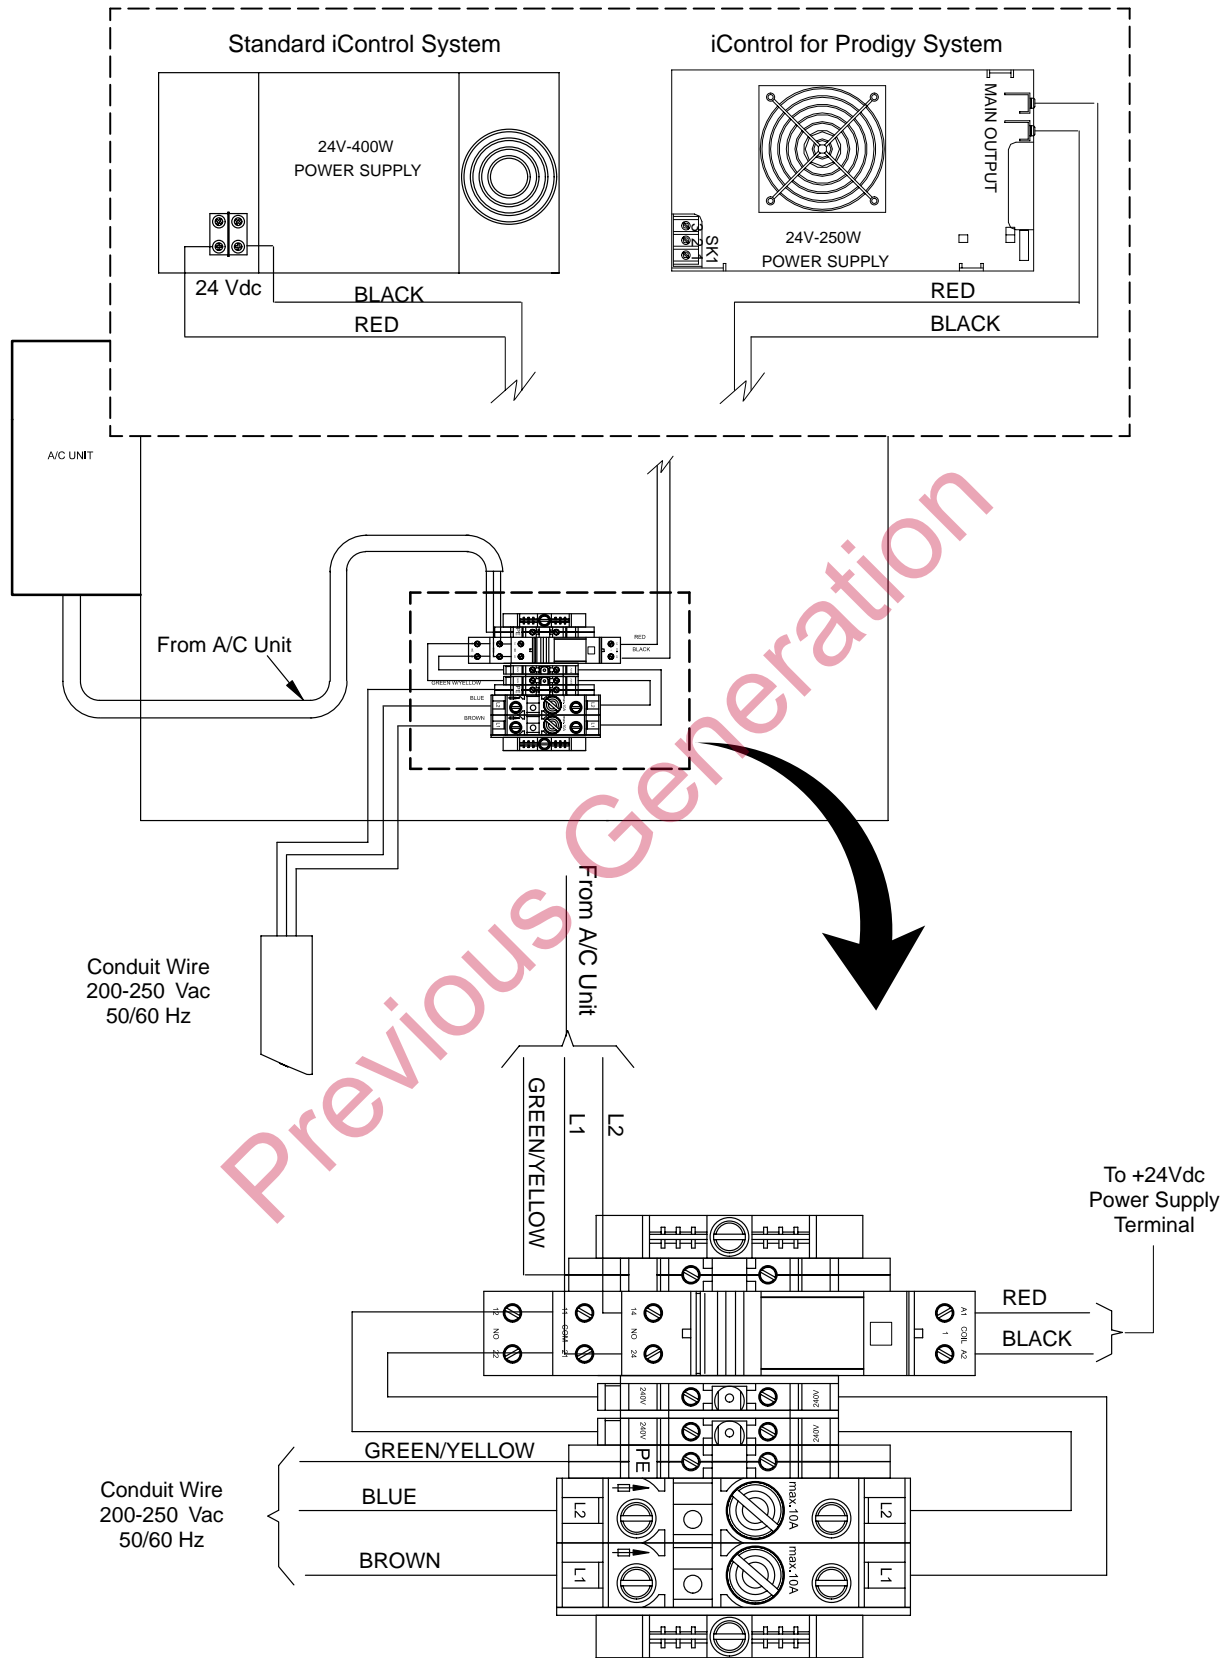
Standard iControl System

iControl for Prodigy System

24V-400W
POWER SUPPLY

MAIN OUTPUT

SK1

24V-250W
POWER SUPPLY

24 Vdc

BLACK

RED

RED

BLACK

A/C UNIT

From A/C Unit

RED
BLACK
GREEN W/YELLOW
BLUE
BROWN

Previous Generation

Conduit Wire
200-250 Vac
50/60 Hz

From A/C Unit

GREEN/YELLOW

L1

L2

To +24Vdc
Power Supply
Terminal

12 NO 22

11 COM 21

14 NO 24

A1 COIL A2

RED

BLACK

240V

240V

240V

240V

GREEN/YELLOW

PE

Conduit Wire
200-250 Vac
50/60 Hz

BLUE

BROWN

L2

max.10A

L2

L1

max.10A

L1